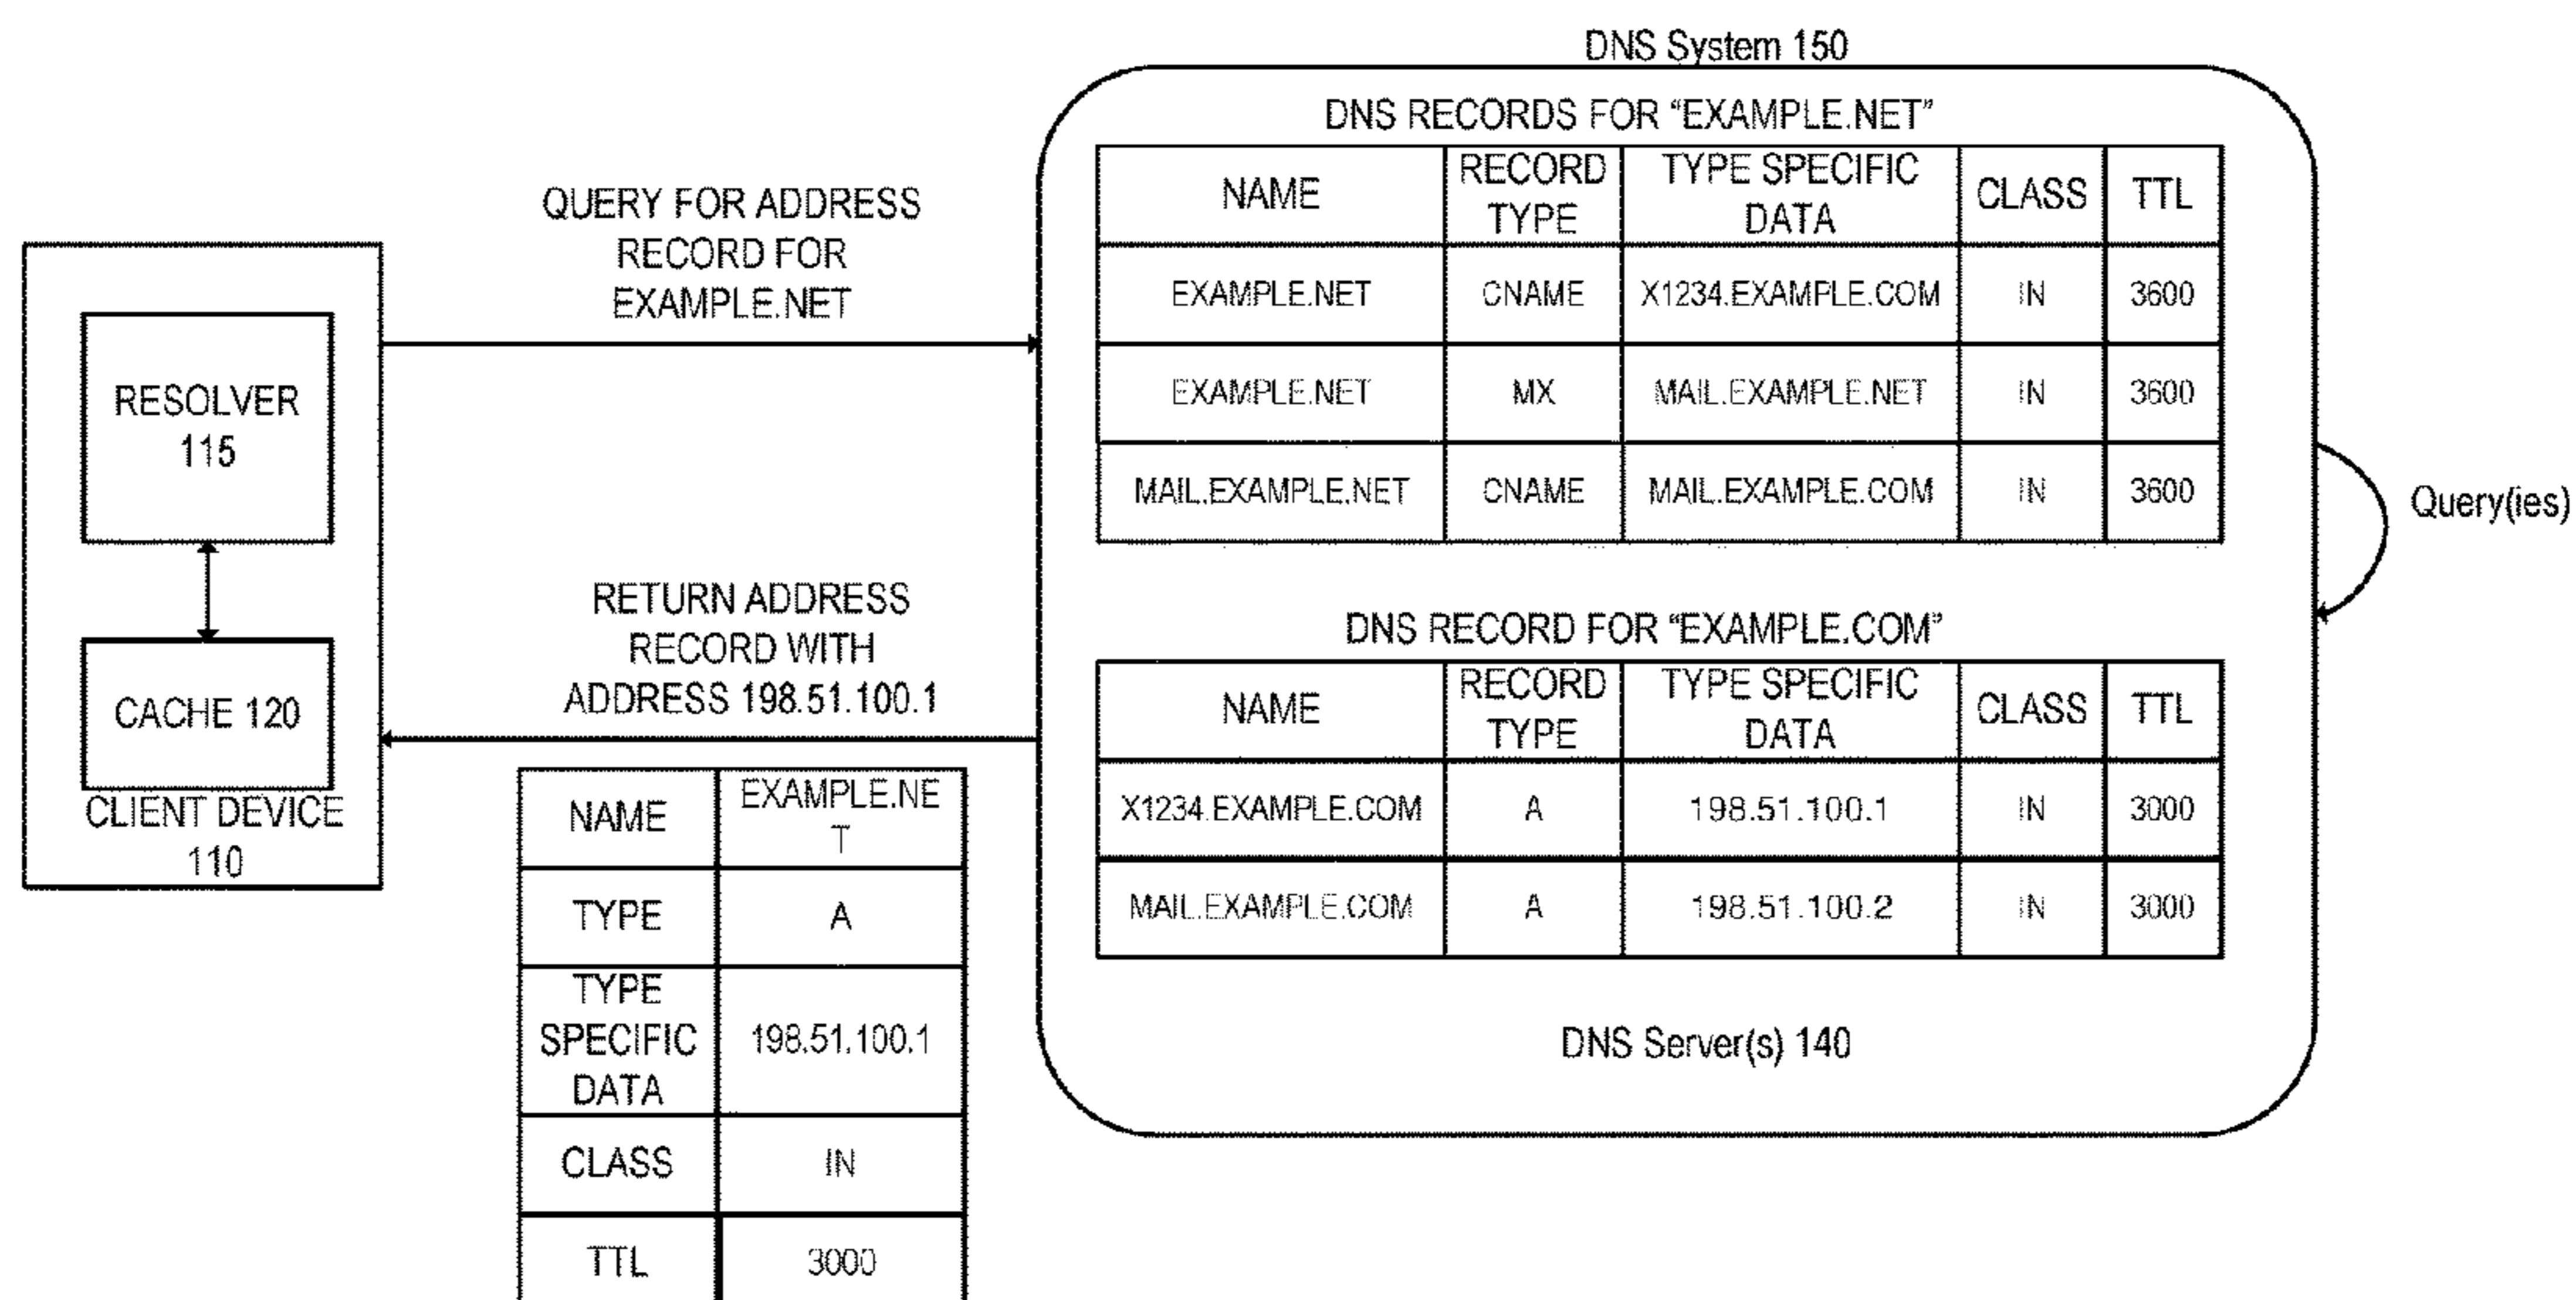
RESOLVER 115

CACHE 120

CLIENT DEVICE 110

QUERY FOR ADDRESS RECORD FOR EXAMPLE.NET

RETURN ADDRESS RECORD WITH ADDRESS 198.51.100.1

| NAME | EXAMPLE.NET |
|---|---|
| TYPE | A |
| TYPE SPECIFIC DATA | 198.51.100.1 |
| CLASS | IN |
| TTL | 3000 |

DNS System 150

DNS RECORDS FOR “EXAMPLE.NET”

| NAME | RECORD TYPE | TYPE SPECIFIC DATA | CLASS | TTL |
|---|---|---|---|---|
| EXAMPLE.NET | CNAME | X1234.EXAMPLE.COM | IN | 3600 |
| EXAMPLE.NET | MX | MAIL.EXAMPLE.NET | IN | 3600 |
| MAIL.EXAMPLE.NET | CNAME | MAIL.EXAMPLE.COM | IN | 3600 |

Query(ies)

DNS RECORD FOR “EXAMPLE.COM”

| NAME | RECORD TYPE | TYPE SPECIFIC DATA | CLASS | TTL |
|---|---|---|---|---|
| X1234.EXAMPLE.COM | A | 198.51.100.1 | IN | 3000 |
| MAIL.EXAMPLE.COM | A | 198.51.100.2 | IN | 3000 |

DNS Server(s) 140